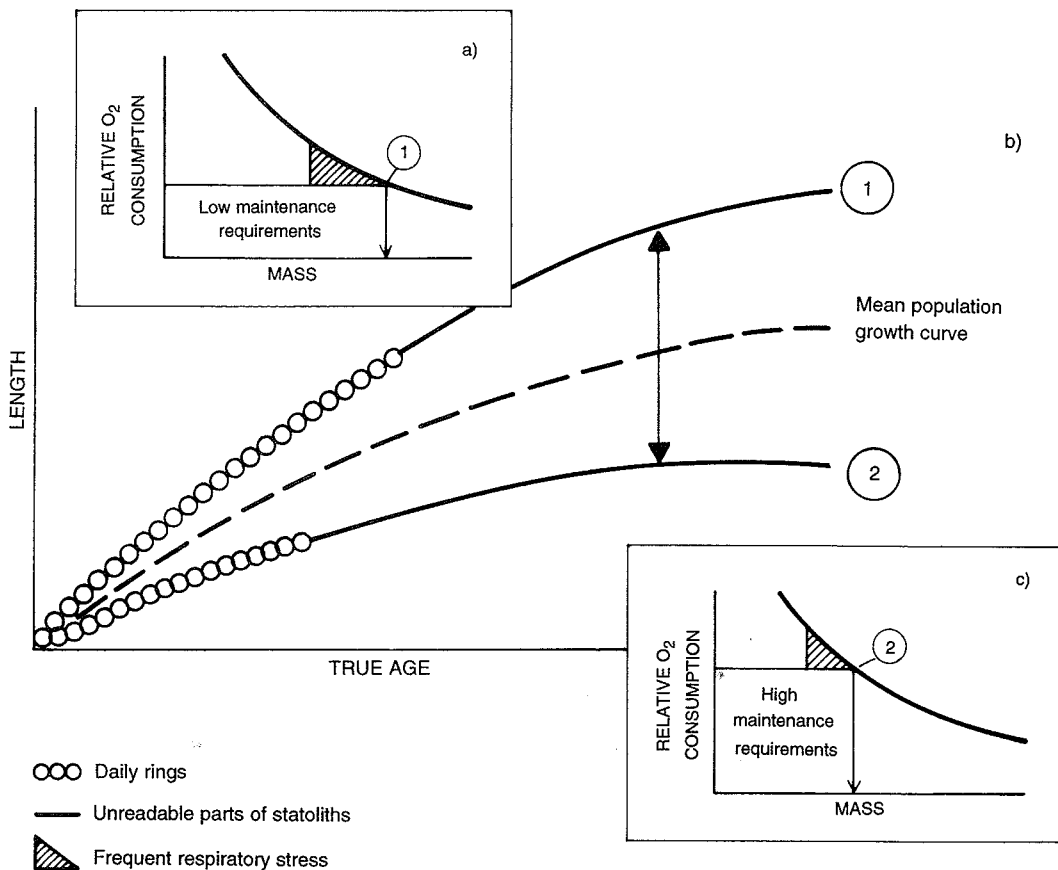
a)

RELATIVE $O_2$ CONSUMPTION

1

Low maintenance requirements

MASS

b)

1

Mean population growth curve

LENGTH

2

c)

RELATIVE $O_2$ CONSUMPTION

2

High maintenance requirements

MASS

TRUE AGE

Daily rings

Unreadable parts of statoliths

Frequent respiratory stress